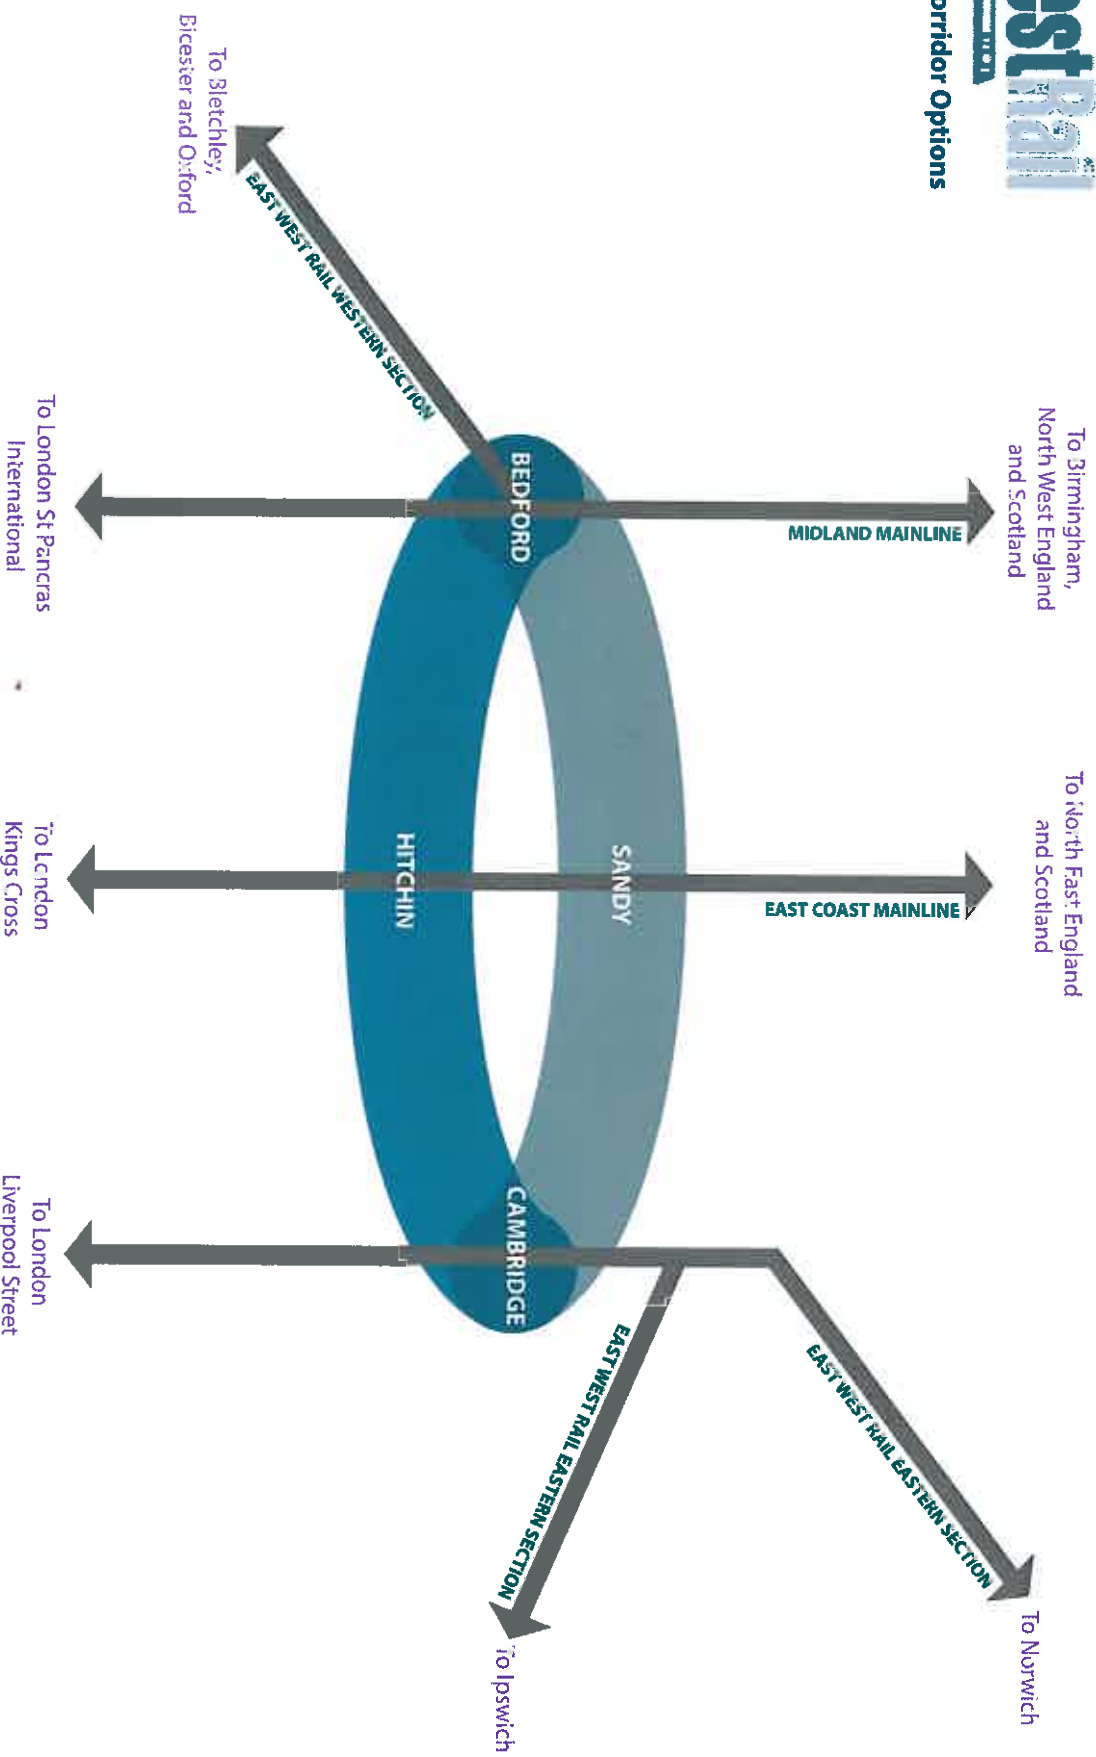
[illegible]stRail
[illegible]rridor Options

To Bletchley, Bicester and Oxford

EAST WEST RAIL WESTERN SECTION

To Birmingham, North West England and Scotland

MIDLAND MAINLINE

BEDFORD

To London St Pancras International

To North East England and Scotland

EAST COAST MAINLINE

SANDY

HITCHIN

To London Kings Cross

CAMBRIDGE

To London Liverpool Street

EAST WEST RAIL EASTERN SECTION

EAST WEST RAIL EASTERN SECTION

To Norwich

To Ipswich